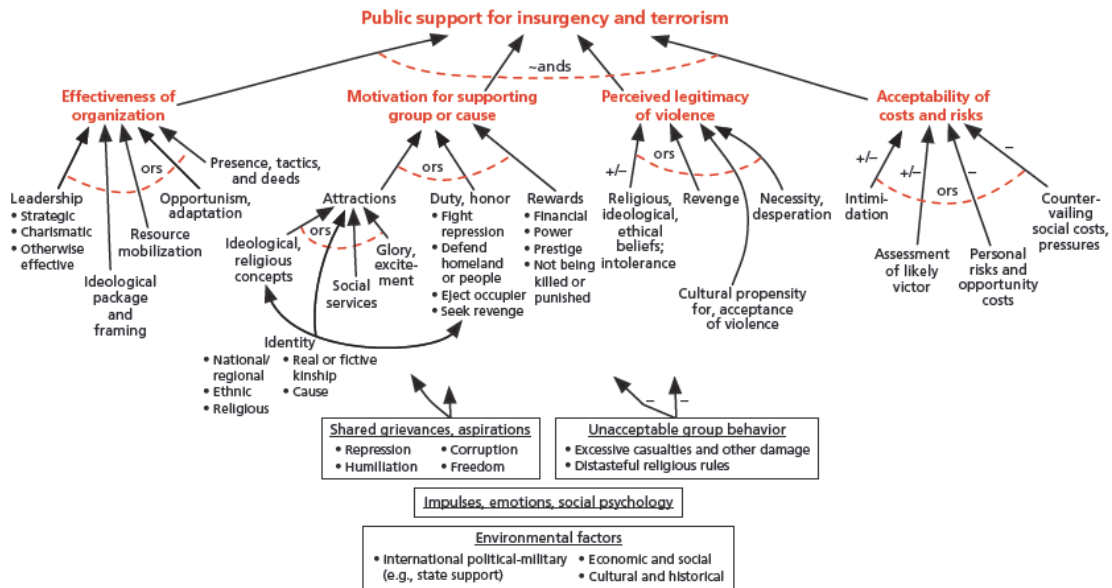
Public support for insurgency and terrorism

~ands

Effectiveness of organization

Motivation for supporting group or cause

Perceived legitimacy of violence

Acceptability of costs and risks

ors

Presence, tactics, and deeds

Leadership
• Strategic
• Charismatic
• Otherwise effective

Ideological package and framing

Resource mobilization

Opportunism, adaptation

ors

Attractions

Duty, honor
• Fight repression
• Defend homeland or people
• Eject occupier
• Seek revenge

Rewards
• Financial
• Power
• Prestige
• Not being killed or punished

ors

Ideological, religious concepts

Social services

Glory, excitement

Identity
• National/regional
• Ethnic
• Religious
• Real or fictive kinship
• Cause

+/–

ors

Religious, ideological, ethical beliefs; intolerance

Revenge

Necessity, desperation

Cultural propensity for, acceptance of violence

+/–

+/–

ors

–

–

Intimidation

Assessment of likely victor

Personal risks and opportunity costs

Countervailing social costs, pressures

–

–

Shared grievances, aspirations
• Repression
• Humiliation
• Corruption
• Freedom

Unacceptable group behavior
• Excessive casualties and other damage
• Distasteful religious rules

Impulses, emotions, social psychology

Environmental factors
• International political-military (e.g., state support)
• Economic and social
• Cultural and historical